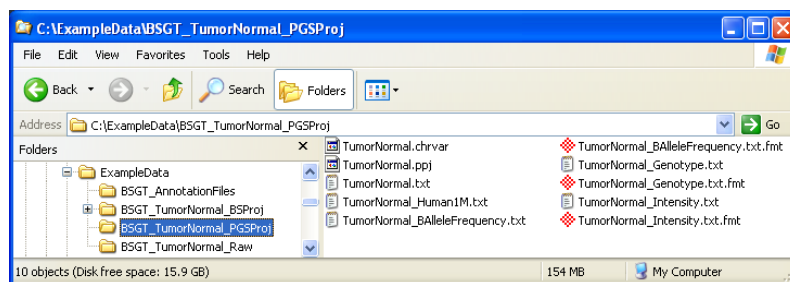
C:\ExampleData\BSGT_TumorNormal_PGSProj

File Edit View Favorites Tools Help

Back Search Folders

Address C:\ExampleData\BSGT_TumorNormal_PGSProj Go

Folders ×

ExampleData
BSGT_AnnotationFiles
BSGT_TumorNormal_BSProj
BSGT_TumorNormal_PGSProj
BSGT_TumorNormal_Raw

TumorNormal.chrvar
TumorNormal.ppj
TumorNormal.txt
TumorNormal_Human1M.txt
TumorNormal_BAlleleFrequency.txt

TumorNormal_BAlleleFrequency.txt.fmt
TumorNormal_Genotype.txt
TumorNormal_Genotype.txt.fmt
TumorNormal_Intensity.txt
TumorNormal_Intensity.txt.fmt

10 objects (Disk free space: 15.9 GB) 154 MB My Computer